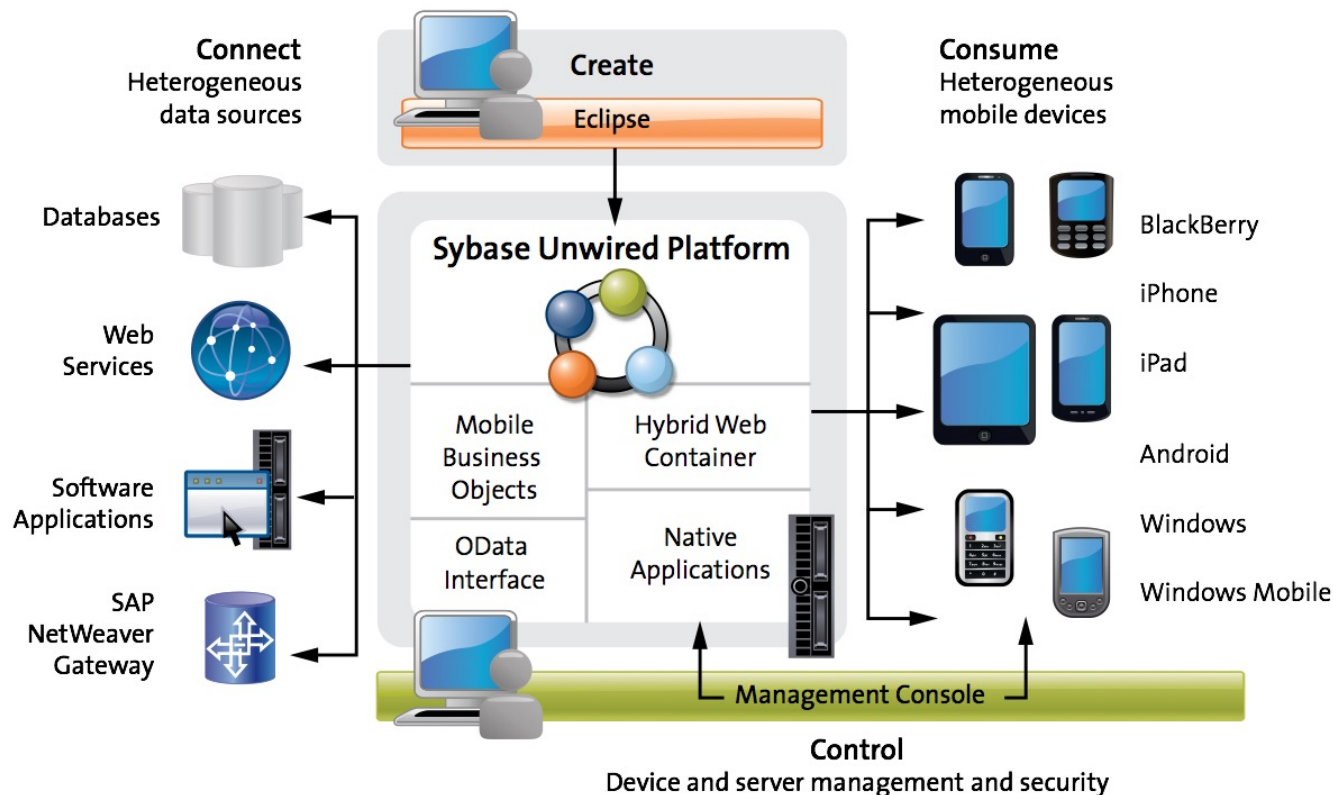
Connect
Heterogeneous data sources

Create

Eclipse

Consume
Heterogeneous mobile devices

Databases

Web Services

Software Applications

SAP NetWeaver Gateway

Sybase Unwired Platform

Mobile Business Objects

Hybrid Web Container

OData Interface

Native Applications

BlackBerry

iPhone

iPad

Android

Windows

Windows Mobile

Management Console

Control
Device and server management and security